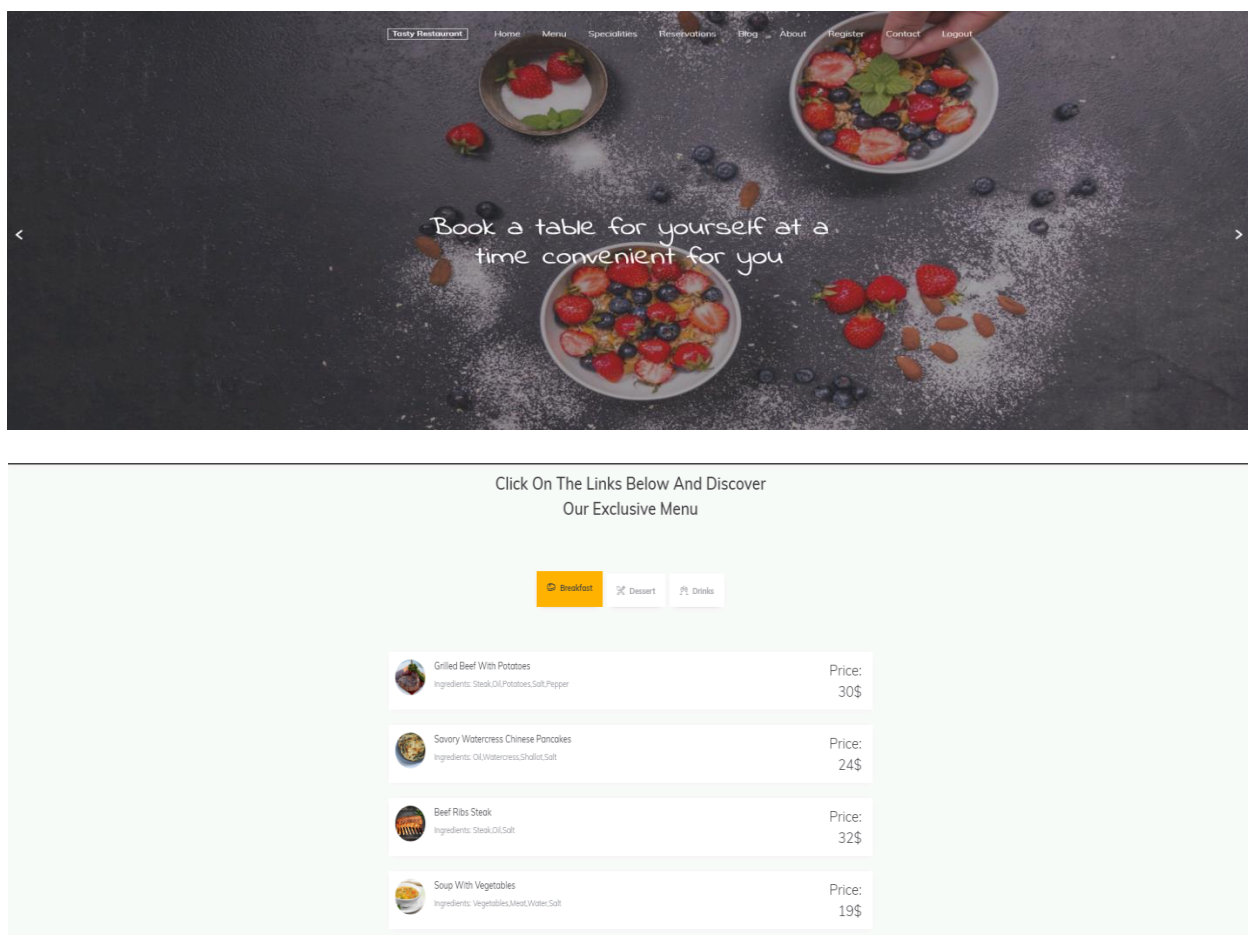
Tasty Restaurant Home Menu Specialities Reservations Blog About Register Contact Logout

<

Book a table for yourself at a time convenient for you

>

Click On The Links Below And Discover Our Exclusive Menu

Breakfast Dessert Drinks

Grilled Beef With Potatoes
Ingredients: Steak,Oil,Potatoes,Salt,Pepper
Price: 30$

Savory Watercress Chinese Pancakes
Ingredients: Oil,Watercress,Shallot,Salt
Price: 24$

Beef Ribs Steak
Ingredients: Steak,Oil,Salt
Price: 32$

Soup With Vegetables
Ingredients: Vegetables,Meat,Water,Salt
Price: 19$